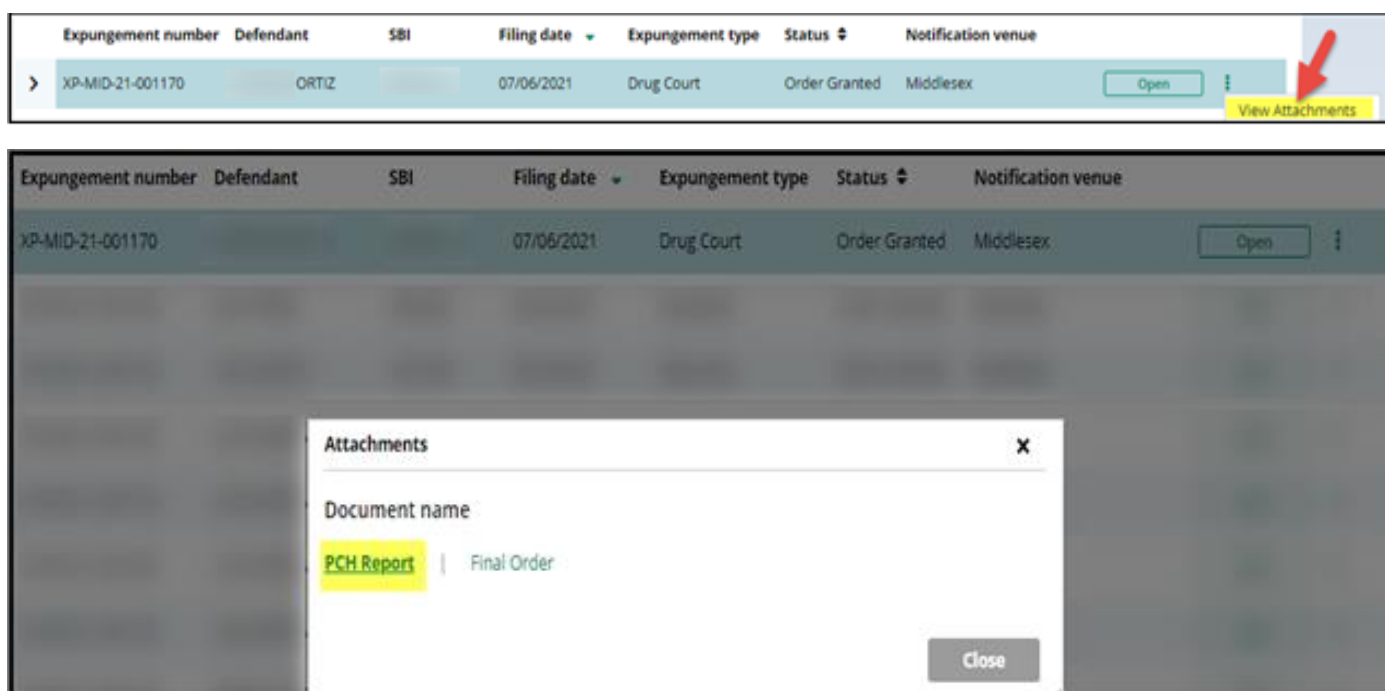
| | Expungement number | Defendant | SBI | Filing date | Expungement type | Status | Notification venue | | |
|---|---|---|---|---|---|---|---|---|---|
| › | XP-MID-21-001170 | ORTIZ | | 07/06/2021 | Drug Court | Order Granted | Middlesex | Open | ⋮ |

View Attachments

| Expungement number | Defendant | SBI | Filing date | Expungement type | Status | Notification venue | | |
|---|---|---|---|---|---|---|---|---|
| XP-MID-21-001170 | | | 07/06/2021 | Drug Court | Order Granted | Middlesex | Open | ⋮ |

Attachments

×

Document name

PCH Report | Final Order

Close